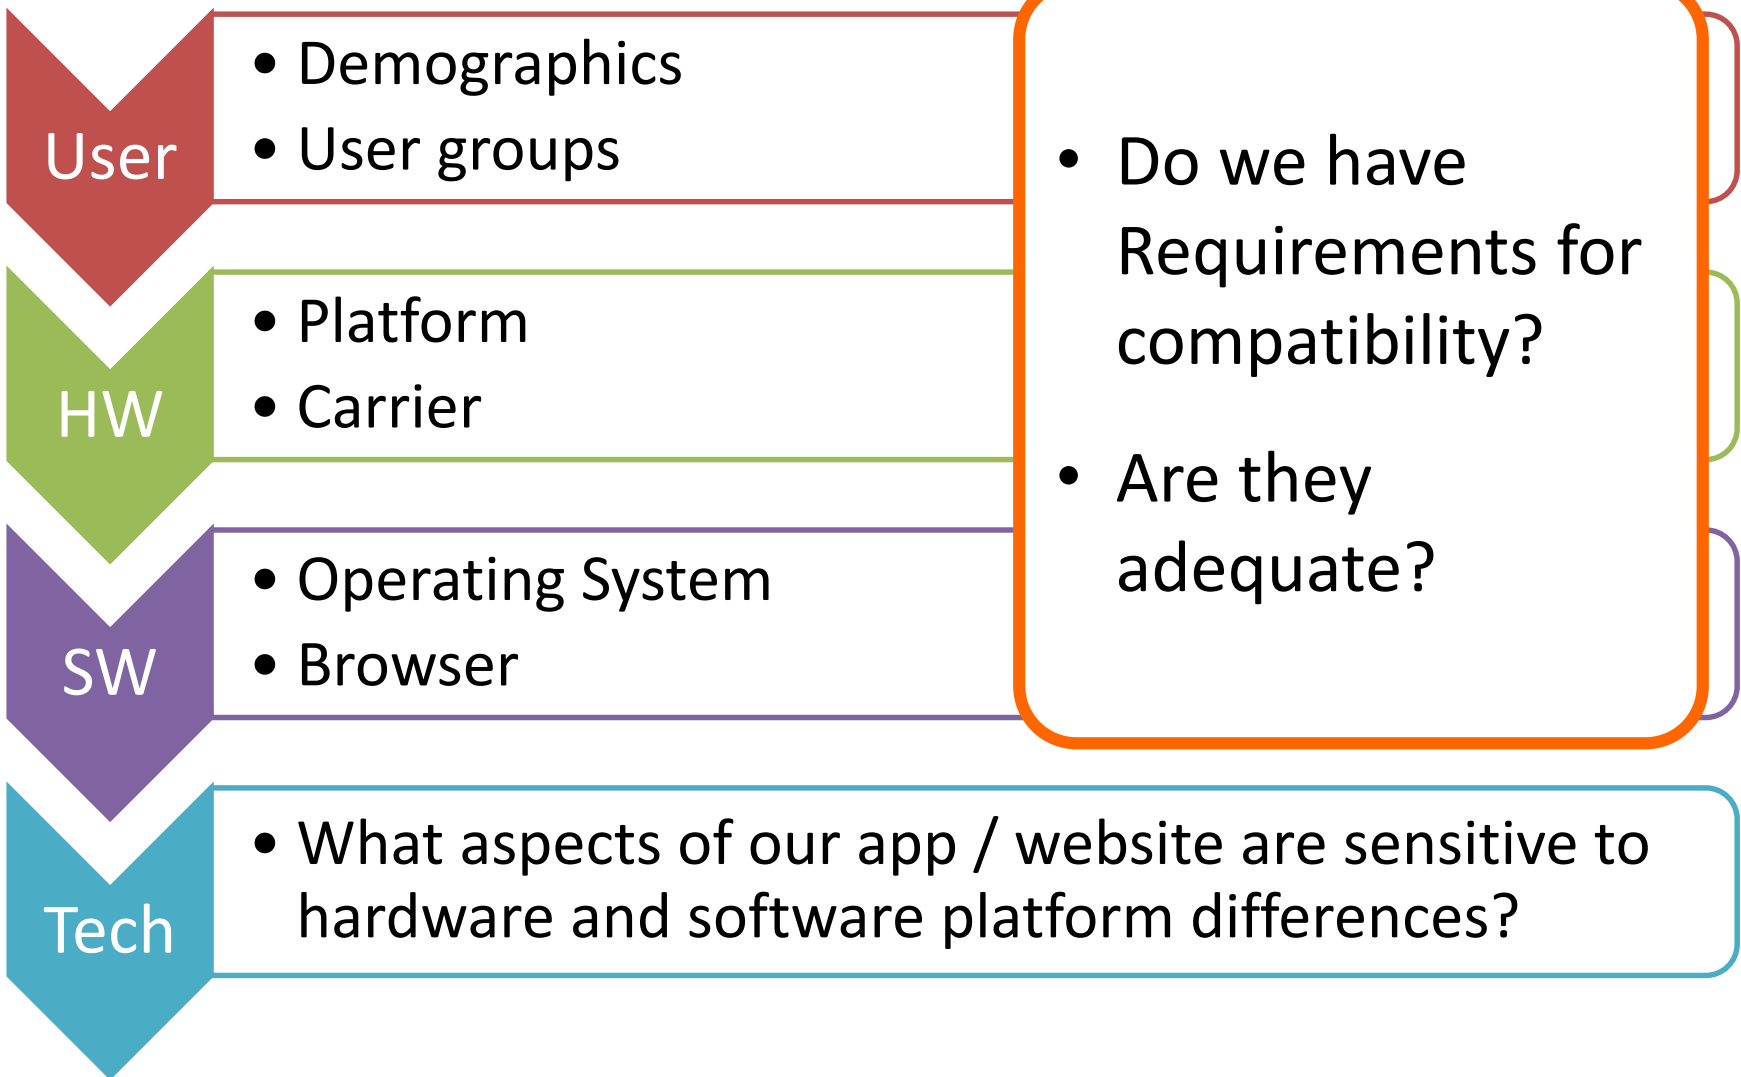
User
• Demographics
• User groups

HW
• Platform
• Carrier

SW
• Operating System
• Browser

• Do we have Requirements for compatibility?
• Are they adequate?

Tech
• What aspects of our app / website are sensitive to hardware and software platform differences?